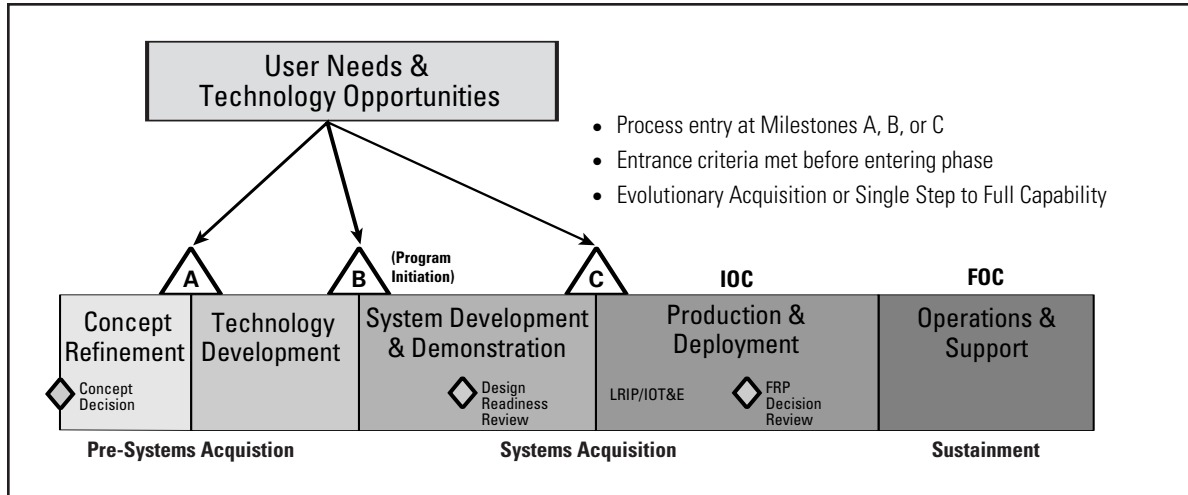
User Needs & Technology Opportunities

• Process entry at Milestones A, B, or C
• Entrance criteria met before entering phase
• Evolutionary Acquisition or Single Step to Full Capability

A

B

(Program Initiation)

C

IOC

FOC

Concept Refinement

Concept Decision

Technology Development

System Development & Demonstration

Design Readiness Review

Production & Deployment

LRIP/IOT&E

FRP Decision Review

Operations & Support

Pre-Systems Acquistion

Systems Acquisition

Sustainment